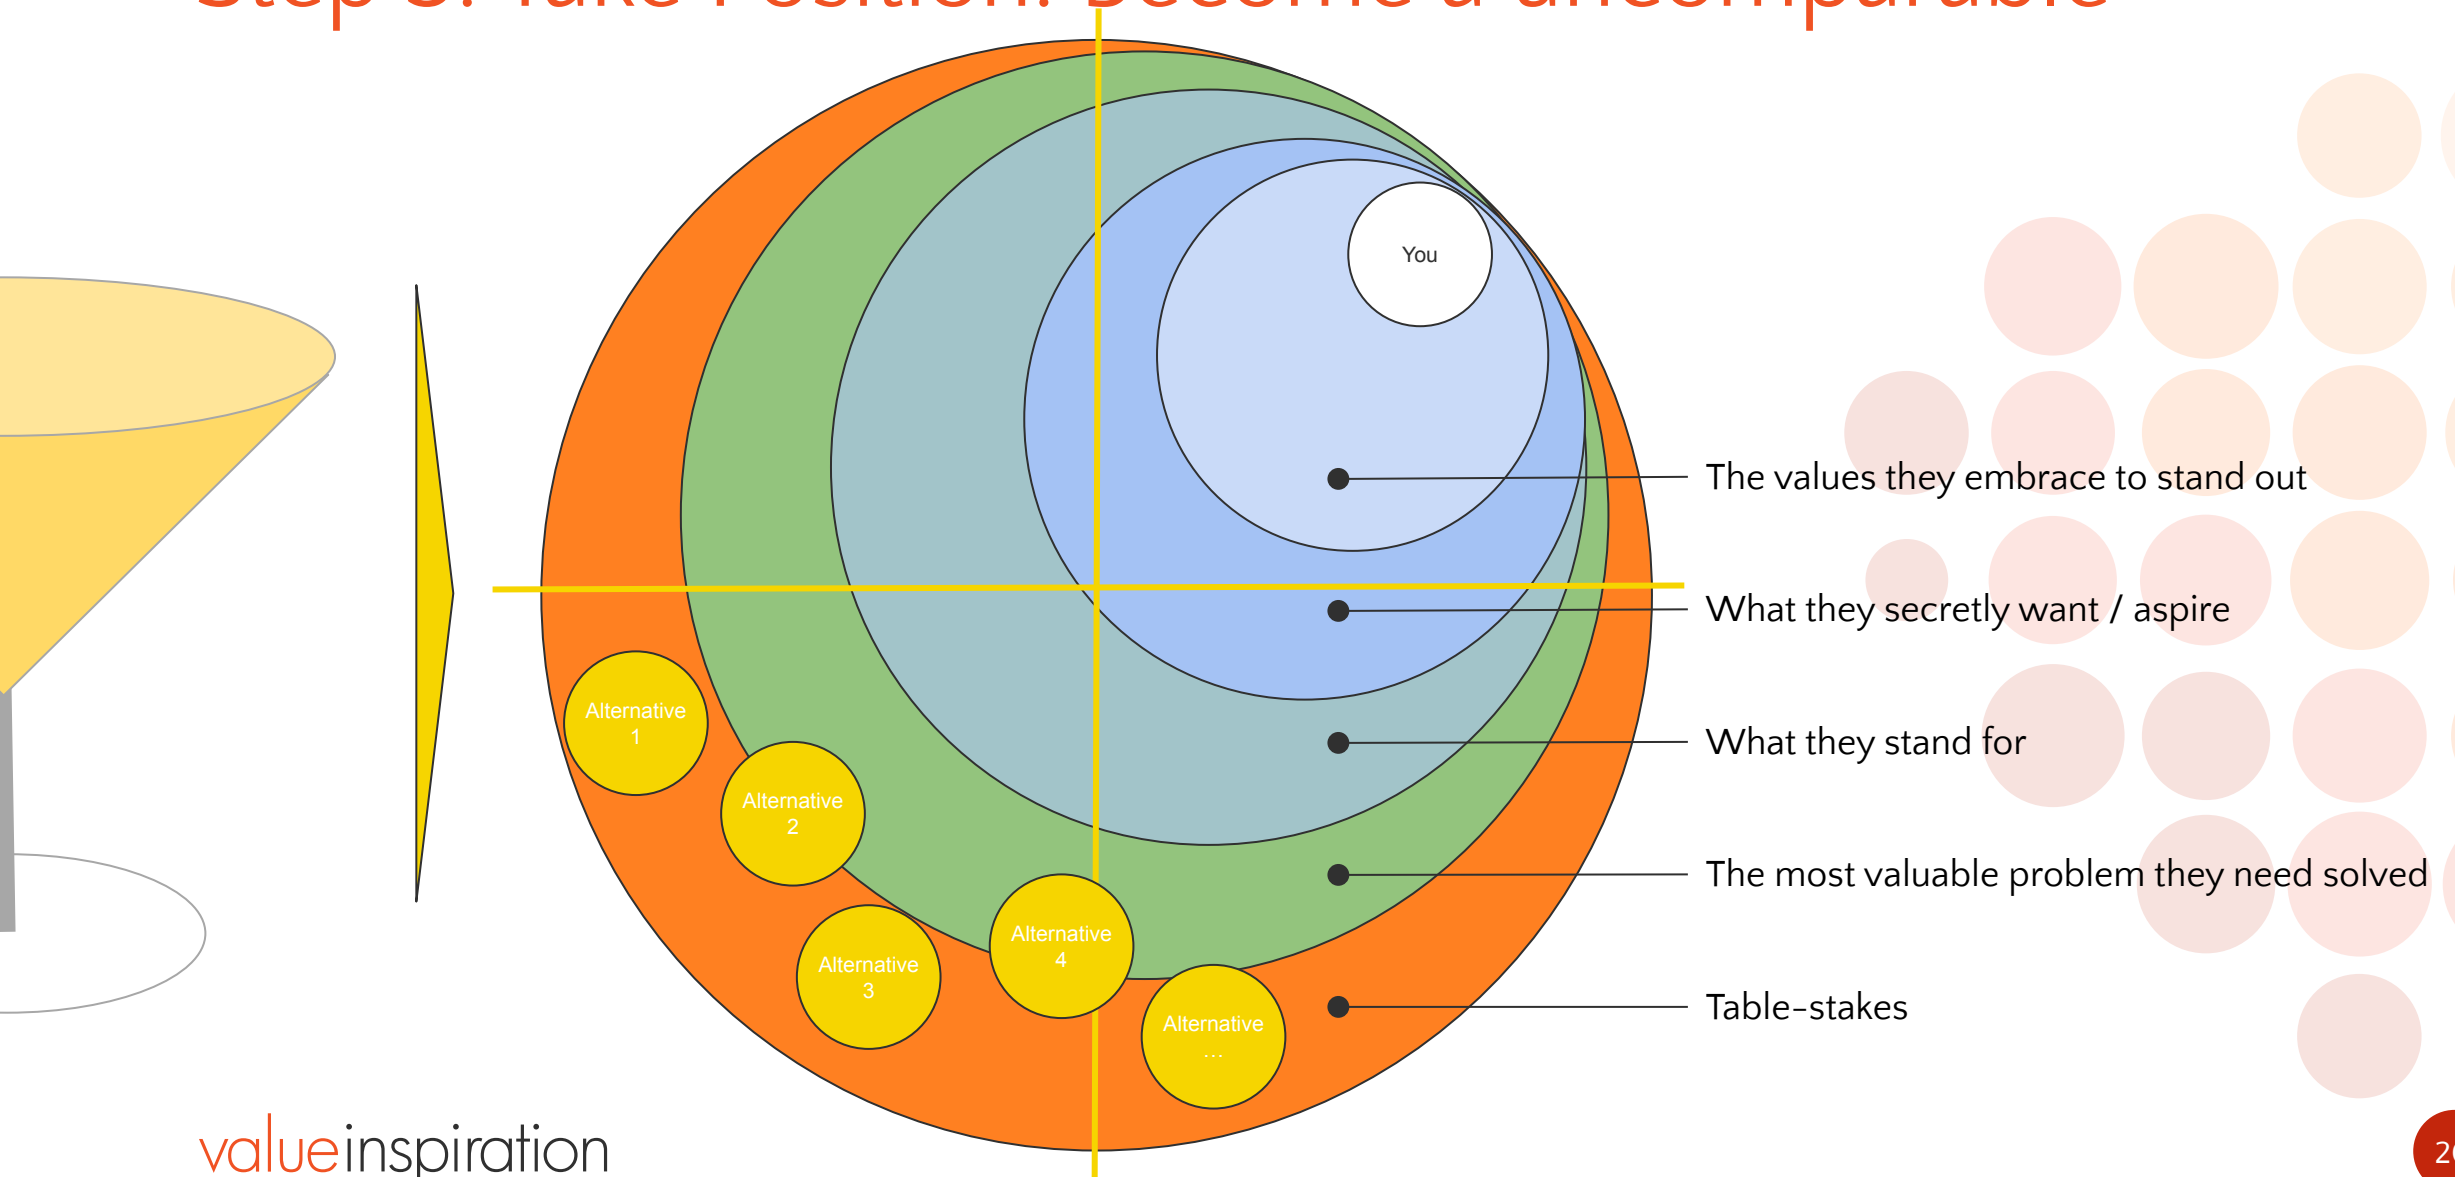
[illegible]

You

The values they embrace to stand out

What they secretly want / aspire

What they stand for

The most valuable problem they need solved

Table-stakes

Alternative 1

Alternative 2

Alternative 3

Alternative 4

Alternative ...

valueinspiration

2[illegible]